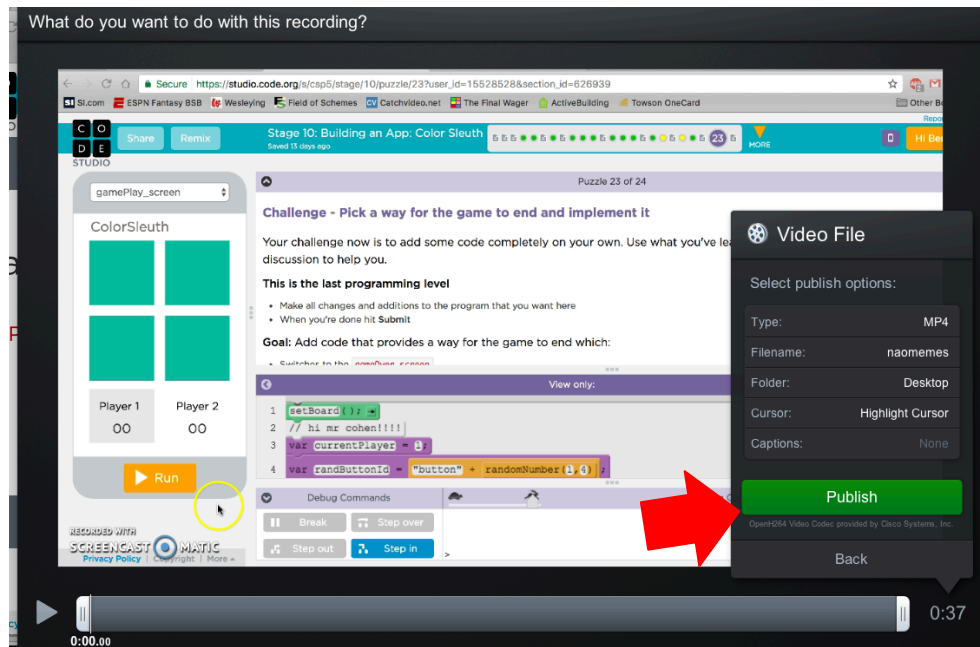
What do you want to do with this recording?

Secure https://studio.code.org/s/csp5/stage/10/puzzle/23?user_id=15528528&section_id=626939

SI.com ESPN Fantasy BSB Wesleying Field of Schemes Catchvideo.net The Final Wager ActiveBuilding Towson OneCard Other Bo

CO DE STUDIO Share Remix Stage 10: Building an App: Color Sleuth Saved 13 days ago 23 MORE Hi Be

Repo

gamePlay_screen

ColorSleuth

Player 1 00 Player 2 00

Run

Puzzle 23 of 24

Challenge - Pick a way for the game to end and implement it

Your challenge now is to add some code completely on your own. Use what you've lea discussion to help you.

This is the last programming level

- Make all changes and additions to the program that you want here
- When you're done hit Submit

Goal: Add code that provides a way for the game to end which:

View only:

1 setBoard();
2 // hi mr cohen!!!!
3 var currentPlayer = 1;
4 var randButtonId = "button" + randomNumber(1,4);

Debug Commands

Break Step over Step out Step in

RECORDED WITH SCREENCAST MATIC
Privacy Policy Copyright More

Video File

Select publish options:

| Type: | MP4 |
|---|---|
| Filename: | naomemes |
| Folder: | Desktop |
| Cursor: | Highlight Cursor |
| Captions: | None |

Publish

OpenH264 Video Codec provided by Cisco Systems, Inc.

Back

0:00.00

0:37